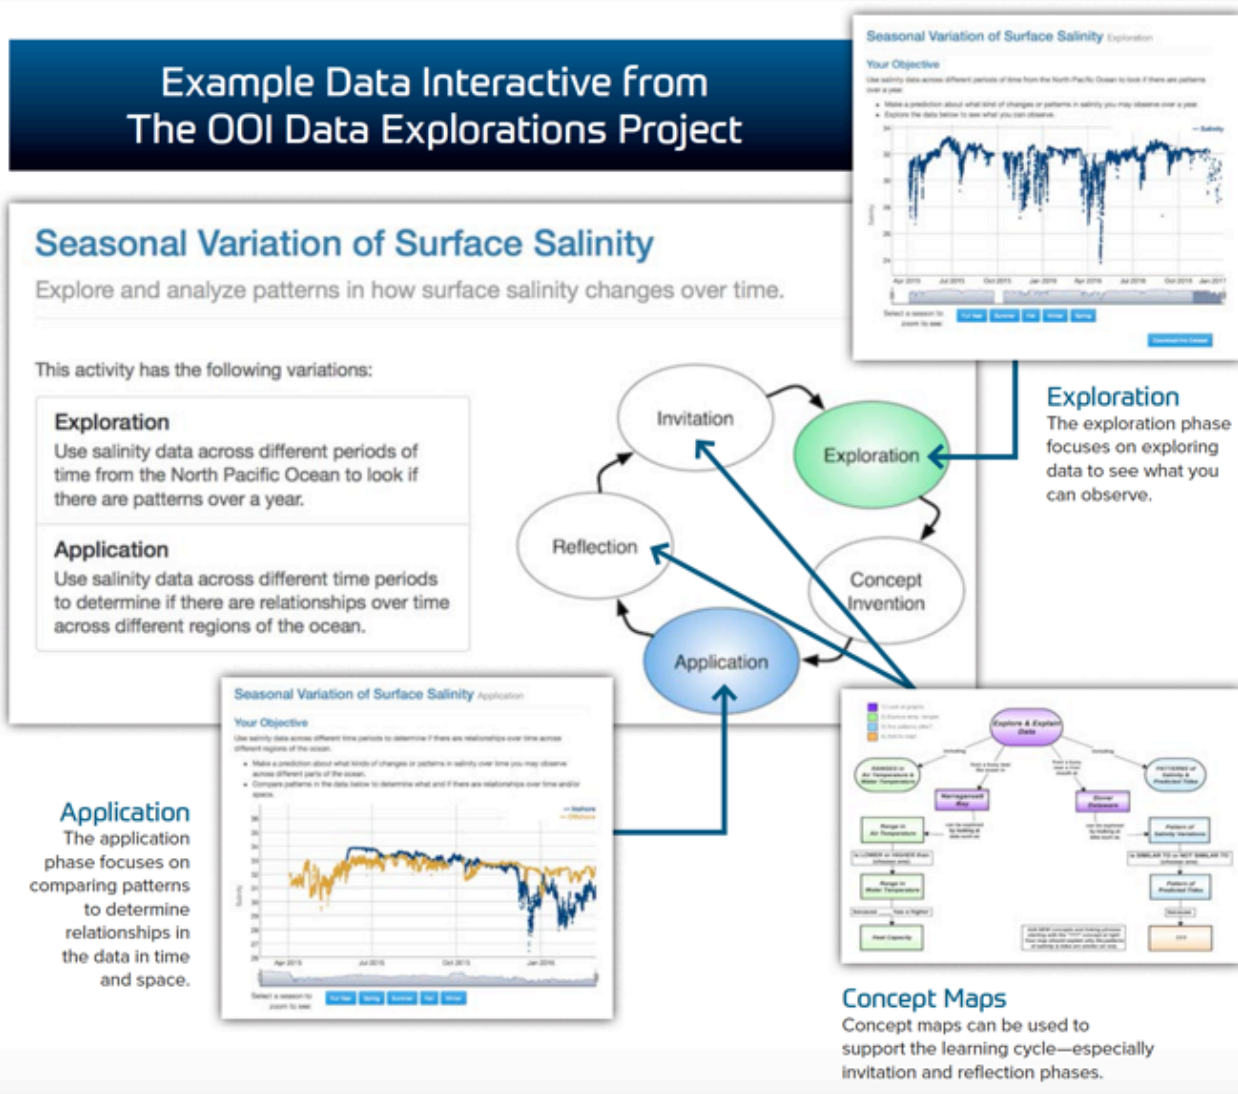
Example Data Interactive from The OOI Data Explorations Project

Seasonal Variation of Surface Salinity Exploration

Your Objective

Use salinity data across different periods of time from the North Pacific Ocean to look if there are patterns over a year.

- Make a prediction about what kind of changes or patterns in salinity you may observe over a year.
- Explore the data below to see what you can observe.

Seasonal Variation of Surface Salinity

Explore and analyze patterns in how surface salinity changes over time.

This activity has the following variations:

Exploration
Use salinity data across different periods of time from the North Pacific Ocean to look if there are patterns over a year.

Application
Use salinity data across different time periods to determine if there are relationships over time across different regions of the ocean.

Invitation

Exploration

Concept Invention

Application

Reflection

Exploration
The exploration phase focuses on exploring data to see what you can observe.

Seasonal Variation of Surface Salinity Application

Your Objective

Use salinity data across different time periods to determine if there are relationships over time across different regions of the ocean.

- Make a prediction about what kind of changes or patterns in salinity over time you may observe across different parts of the ocean.
- Compare patterns in the data below to determine what and if there are relationships over time and/or space.

Application
The application phase focuses on comparing patterns to determine relationships in the data in time and space.

Explore & Explain Data

Concept Maps
Concept maps can be used to support the learning cycle—especially invitation and reflection phases.